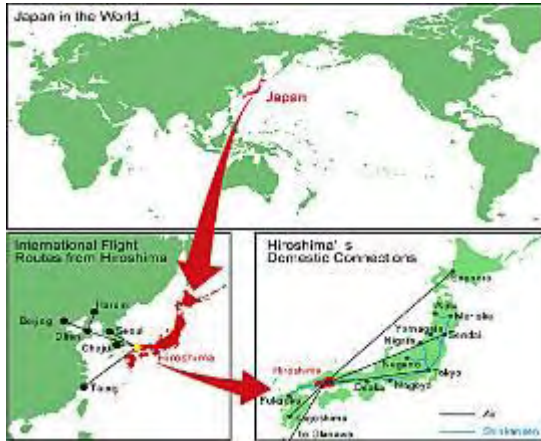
Japan in the World

Japan

International Flight Routes from Hiroshima

Beijing
Dalian
Seoul
Cheju
Hiroshima
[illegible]

Hiroshima's Domestic Connections

Sapporo
Akita
Morioka
Yamagata
Sendai
Niigata
Nagano
Hiroshima
Tokyo
Osaka
Nagoya
Fukuoka
Kagoshima
To Okinawa

Air
Shinkansen